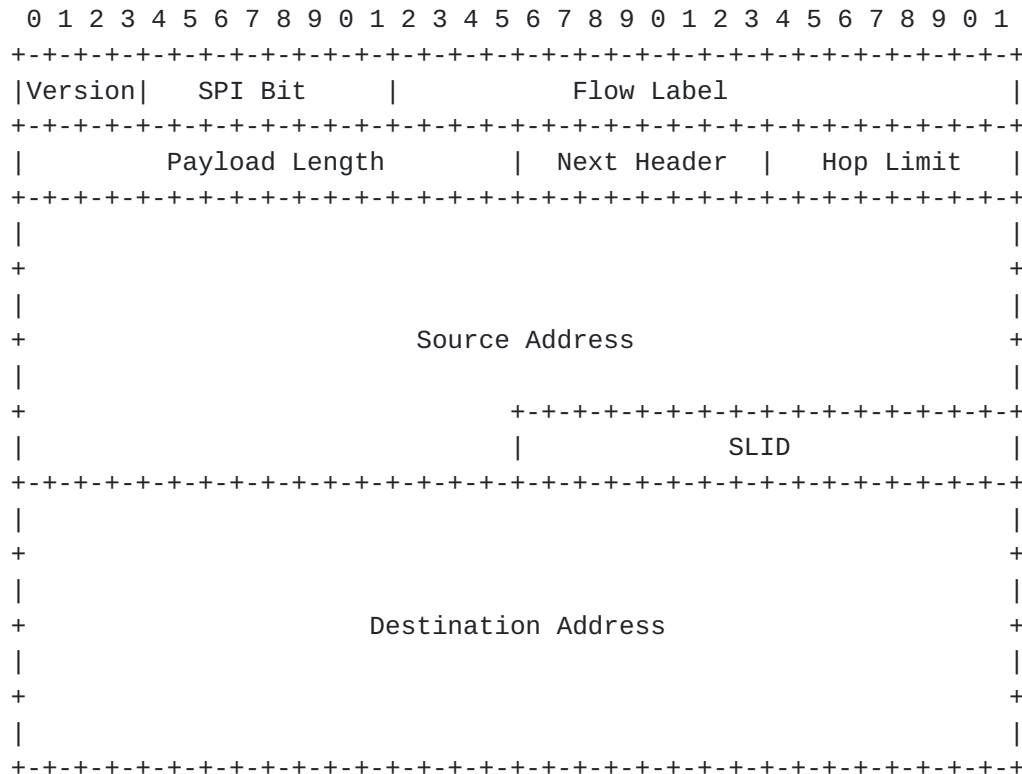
0 1 2 3 4 5 6 7 8 9 0 1 2 3 4 5 6 7 8 9 0 1 2 3 4 5 6 7 8 9 0 1
+-+-+-+-+-+-+-+-+-+-+-+-+-+-+-+-+-+-+-+-+-+-+-+-+-+-+-+-+-+-+-+-+
|Version|   SPI Bit     |           Flow Label                  |
+-+-+-+-+-+-+-+-+-+-+-+-+-+-+-+-+-+-+-+-+-+-+-+-+-+-+-+-+-+-+-+-+
|         Payload Length        |  Next Header  |   Hop Limit   |
+-+-+-+-+-+-+-+-+-+-+-+-+-+-+-+-+-+-+-+-+-+-+-+-+-+-+-+-+-+-+-+-+
|                                                               |
+                                                               +
|                                                               |
+                         Source Address                        +
|                                                               |
+                               +-+-+-+-+-+-+-+-+-+-+-+-+-+-+-+-+
|                               |             SLID              |
+-+-+-+-+-+-+-+-+-+-+-+-+-+-+-+-+-+-+-+-+-+-+-+-+-+-+-+-+-+-+-+-+
|                                                               |
+                                                               +
|                                                               |
+                      Destination Address                      +
|                                                               |
+                                                               +
|                                                               |
+-+-+-+-+-+-+-+-+-+-+-+-+-+-+-+-+-+-+-+-+-+-+-+-+-+-+-+-+-+-+-+-+